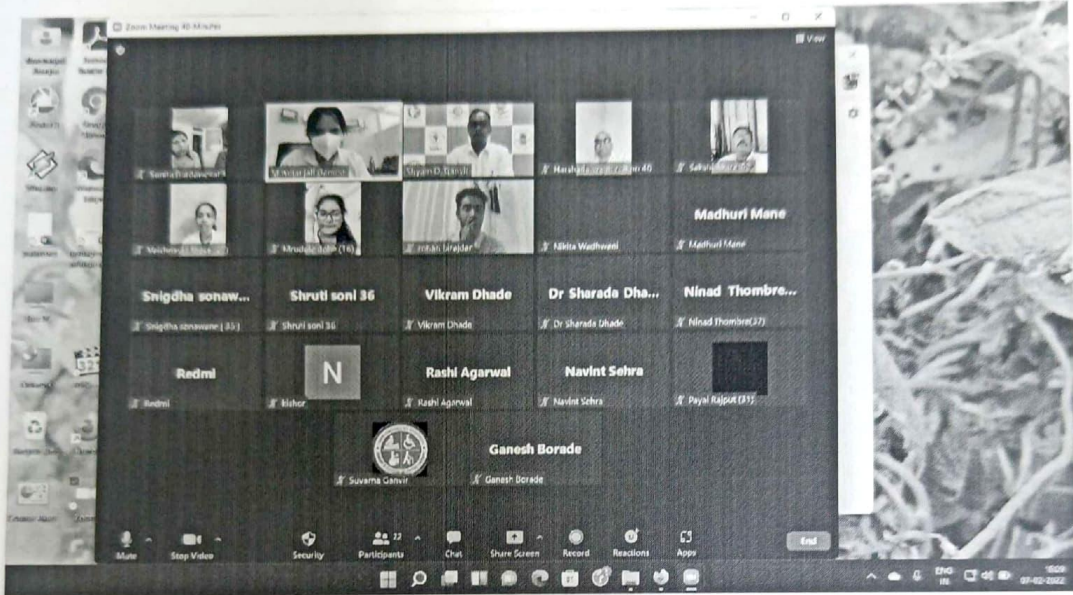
Zoom Meeting 40 Minutes

View

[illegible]

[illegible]

Shyam D. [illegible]

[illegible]

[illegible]

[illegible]

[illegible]

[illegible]

Nikita Wadhwani

Madhuri Mane

Madhuri Mane

Snigdha sonaw...

Snigdha sonawane (35)

Shruti soni 36

Shruti soni 36

Vikram Dhade

Vikram Dhade

Dr Sharada Dha...

Dr Sharada Dhade

Ninad Thombre...

Ninad Thombre(37)

Redmi

Redmi

N

Kishor

Rashi Agarwal

Rashi Agarwal

Navint Sehra

Navint Sehra

Payal Rajput (31)

Suvarna Ganvir

Ganesh Borade

Ganesh Borade

Mute

Stop Video

Security

Participants 22

Chat

Share Screen

Record

Reactions

Apps

End

ENG IN

07-02-2022